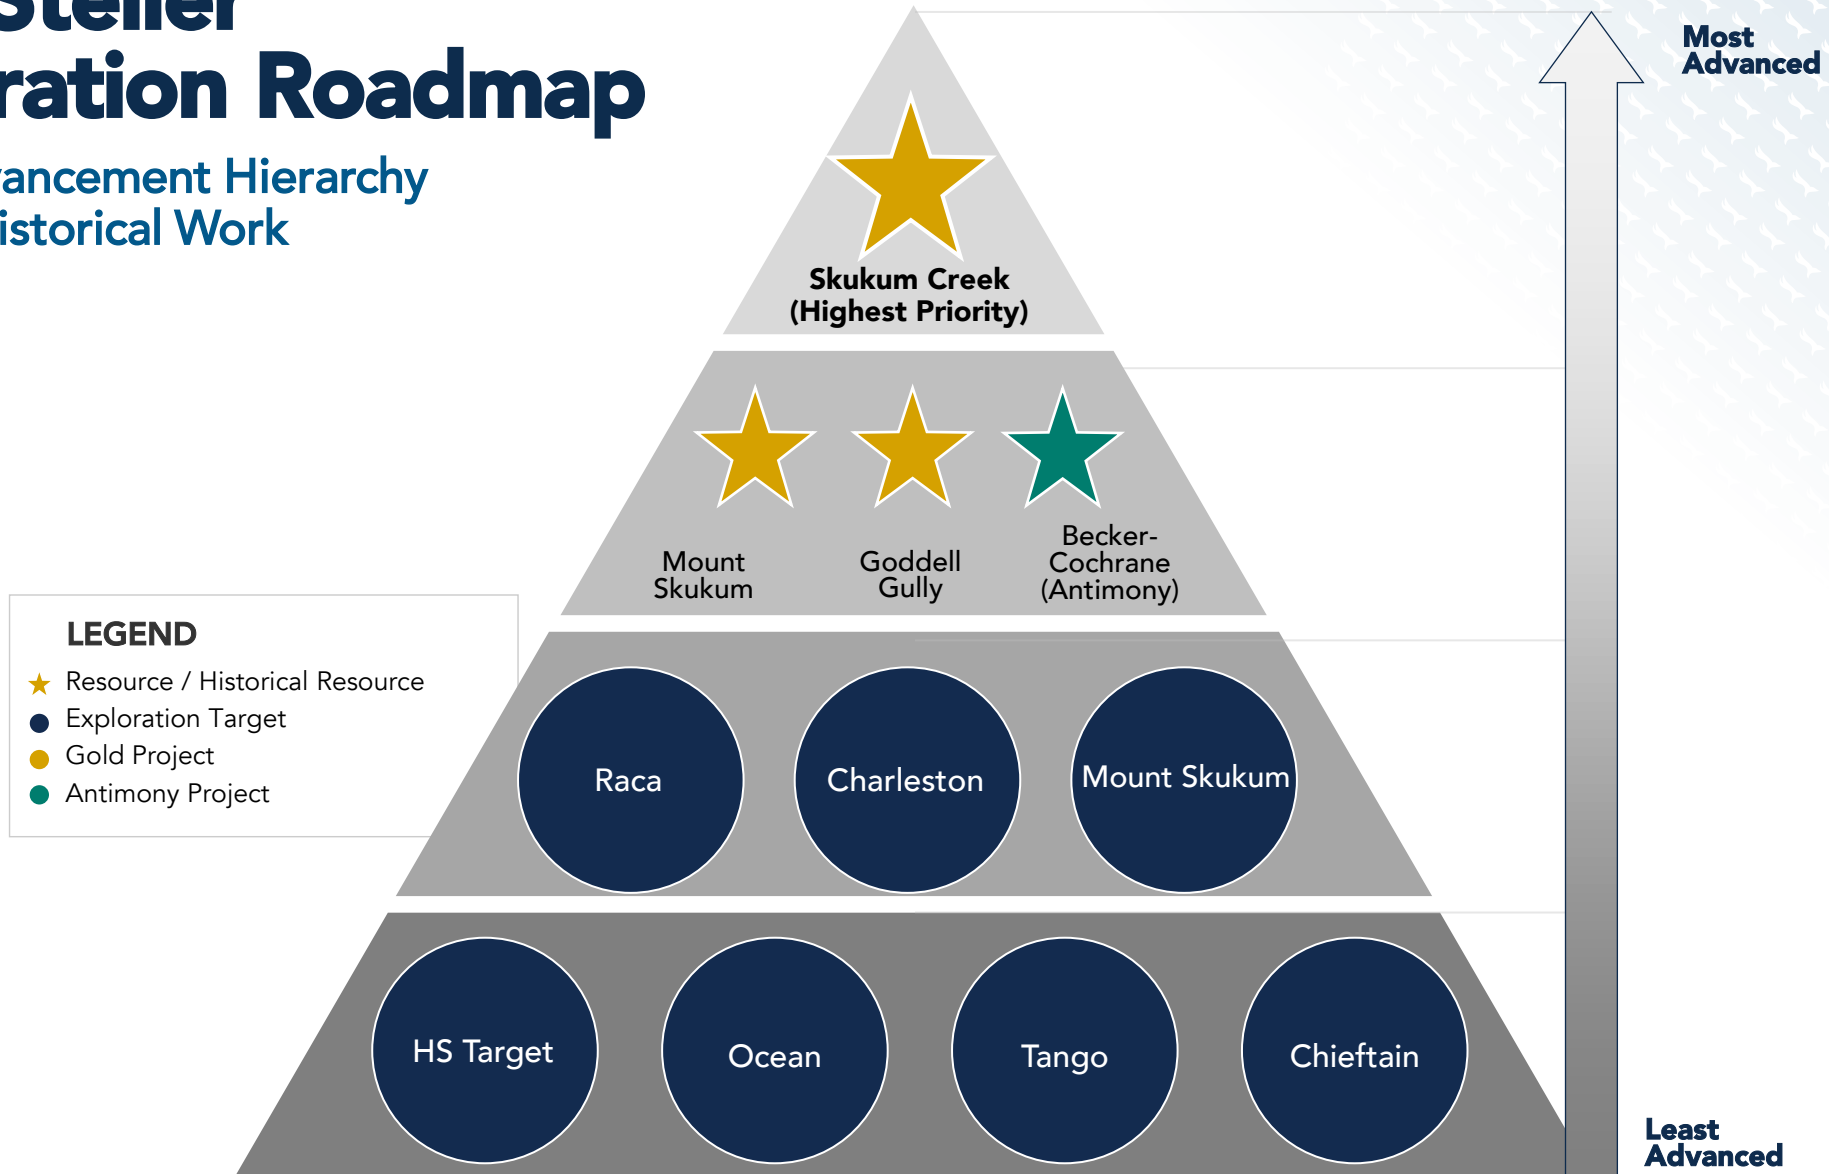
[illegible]
ration Roadmap

ancement Hierarchy
istorical Work

Most Advanced

Skukum Creek (Highest Priority)

Mount Skukum

Goddell Gully

Becker-Cochrane (Antimony)

LEGEND
Resource / Historical Resource
Exploration Target
Gold Project
Antimony Project

Raca

Charleston

Mount Skukum

HS Target

Ocean

Tango

Chieftain

Least Advanced